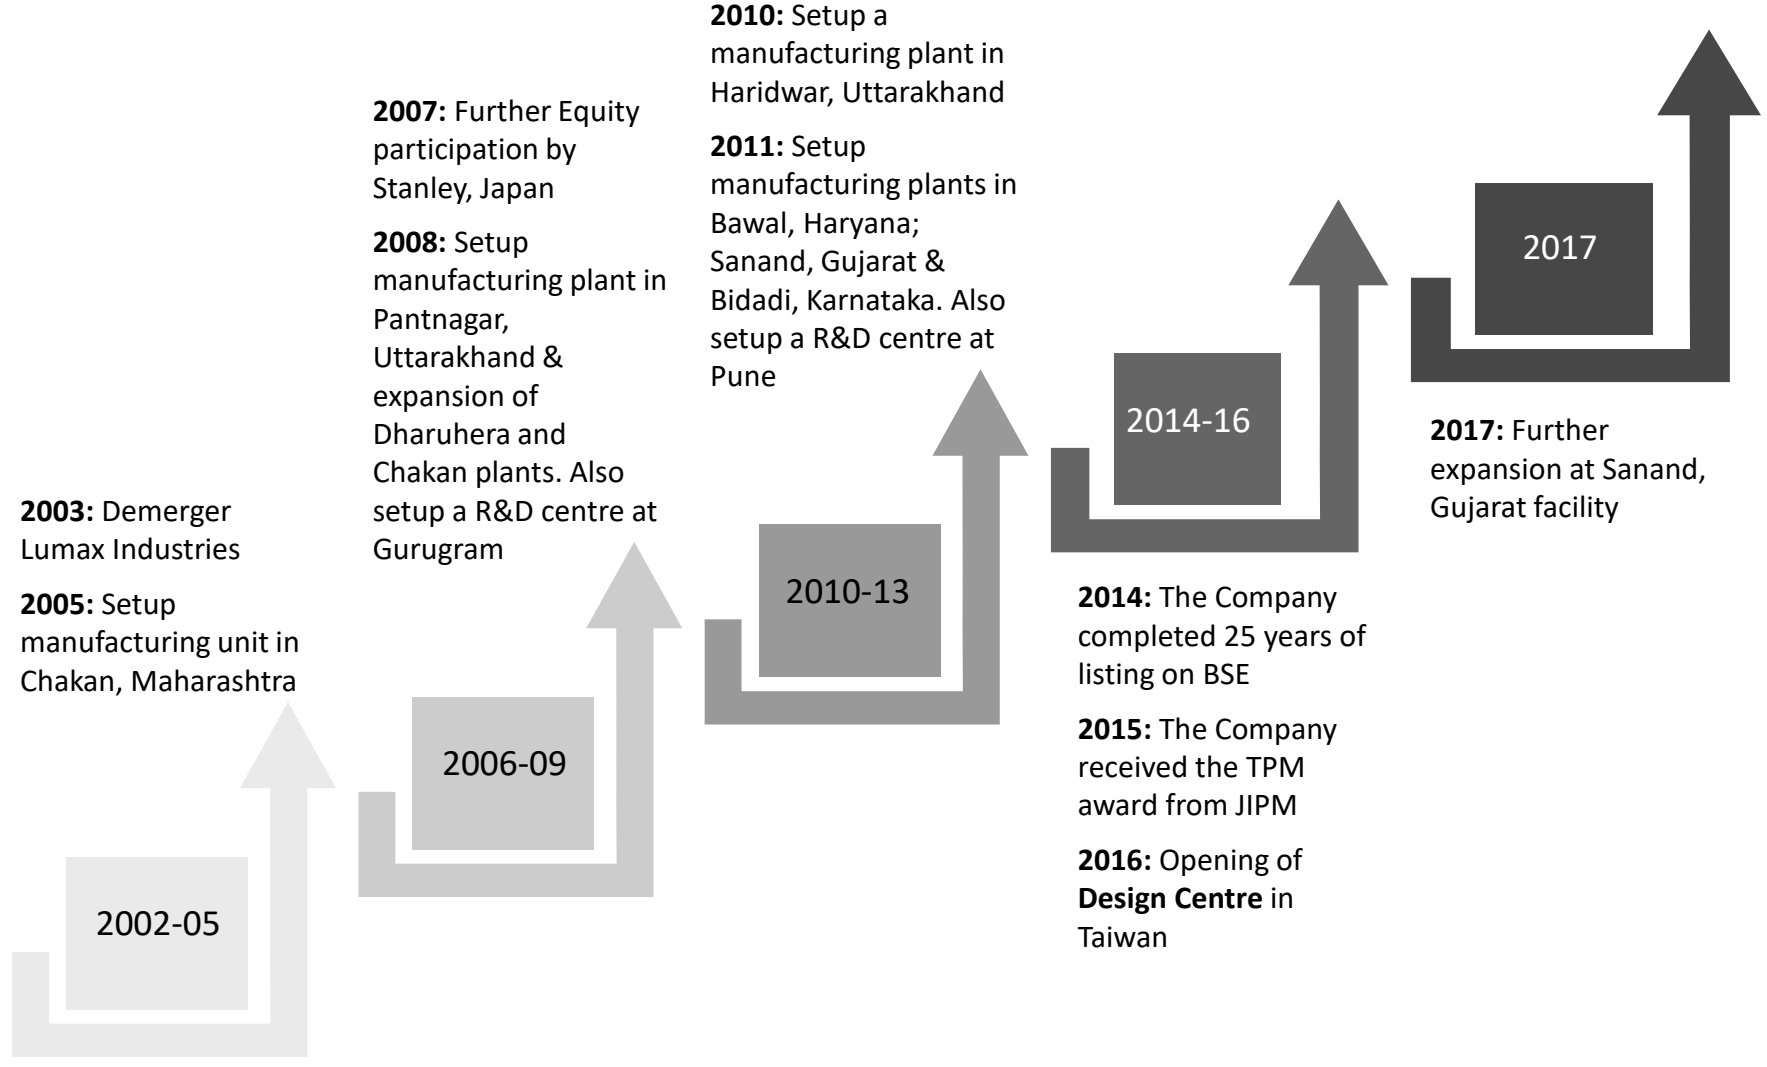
2002-05

**2003:** Demerger Lumax Industries

**2005:** Setup manufacturing unit in Chakan, Maharashtra

2006-09

**2007:** Further Equity participation by Stanley, Japan

**2008:** Setup manufacturing plant in Pantnagar, Uttarakhand & expansion of Dharuhera and Chakan plants. Also setup a R&D centre at Gurugram

2010-13

**2010:** Setup a manufacturing plant in Haridwar, Uttarakhand

**2011:** Setup manufacturing plants in Bawal, Haryana; Sanand, Gujarat & Bidadi, Karnataka. Also setup a R&D centre at Pune

2014-16

**2014:** The Company completed 25 years of listing on BSE

**2015:** The Company received the TPM award from JIPM

**2016:** Opening of **Design Centre** in Taiwan

2017

**2017:** Further expansion at Sanand, Gujarat facility